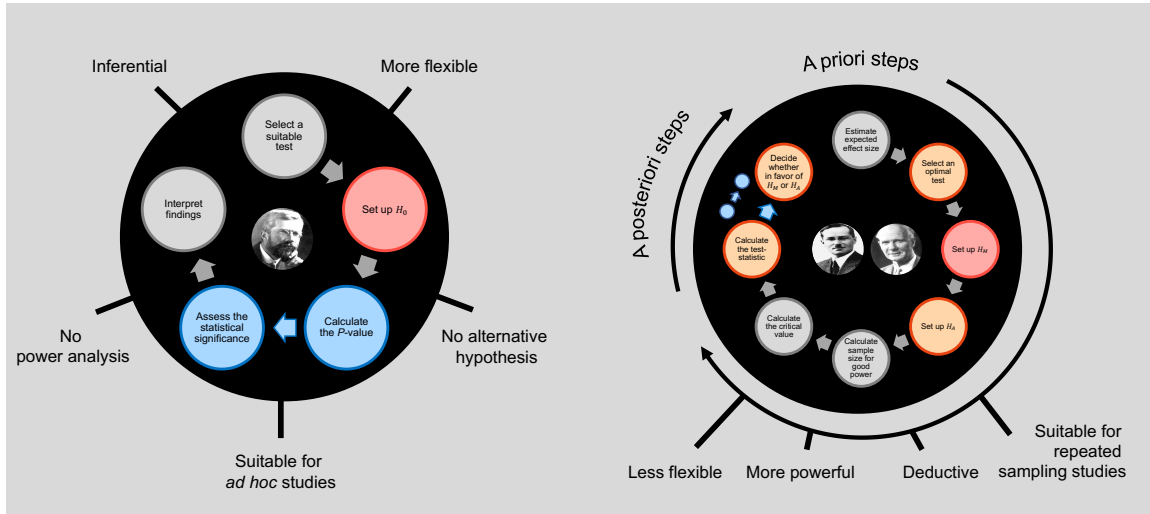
Inferential

More flexible

Select a suitable test

Set up $H_0$

Interpret findings

Calculate the $P$-value

Assess the statistical significance

No power analysis

No alternative hypothesis

Suitable for *ad hoc* studies

A priori steps

A posteriori steps

Estimate expected effect size

Select an optimal test

Set up $H_M$

Set up $H_A$

Calculate sample size for good power

Calculate the critical value

Calculate the test-statistic

Decide whether in favor of $H_M$ or $H_A$

Less flexible

More powerful

Deductive

Suitable for repeated sampling studies